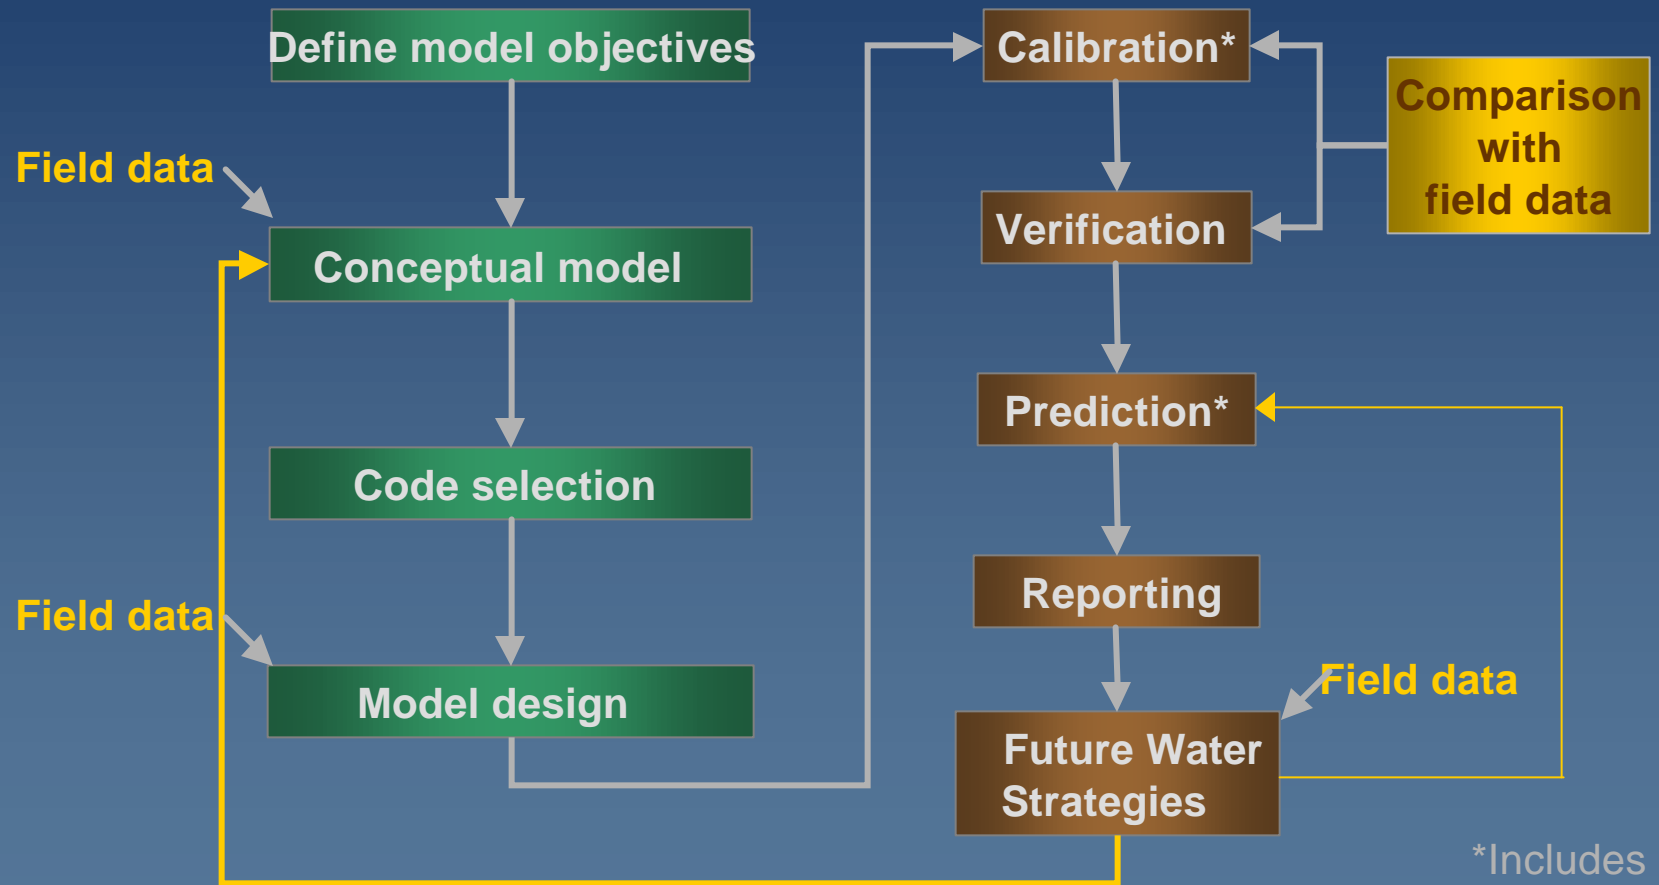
Define model objectives

Field data

Conceptual model

Code selection

Field data

Model design

Calibration*

Comparison with field data

Verification

Prediction*

Reporting

Field data

Future Water Strategies

*Includes